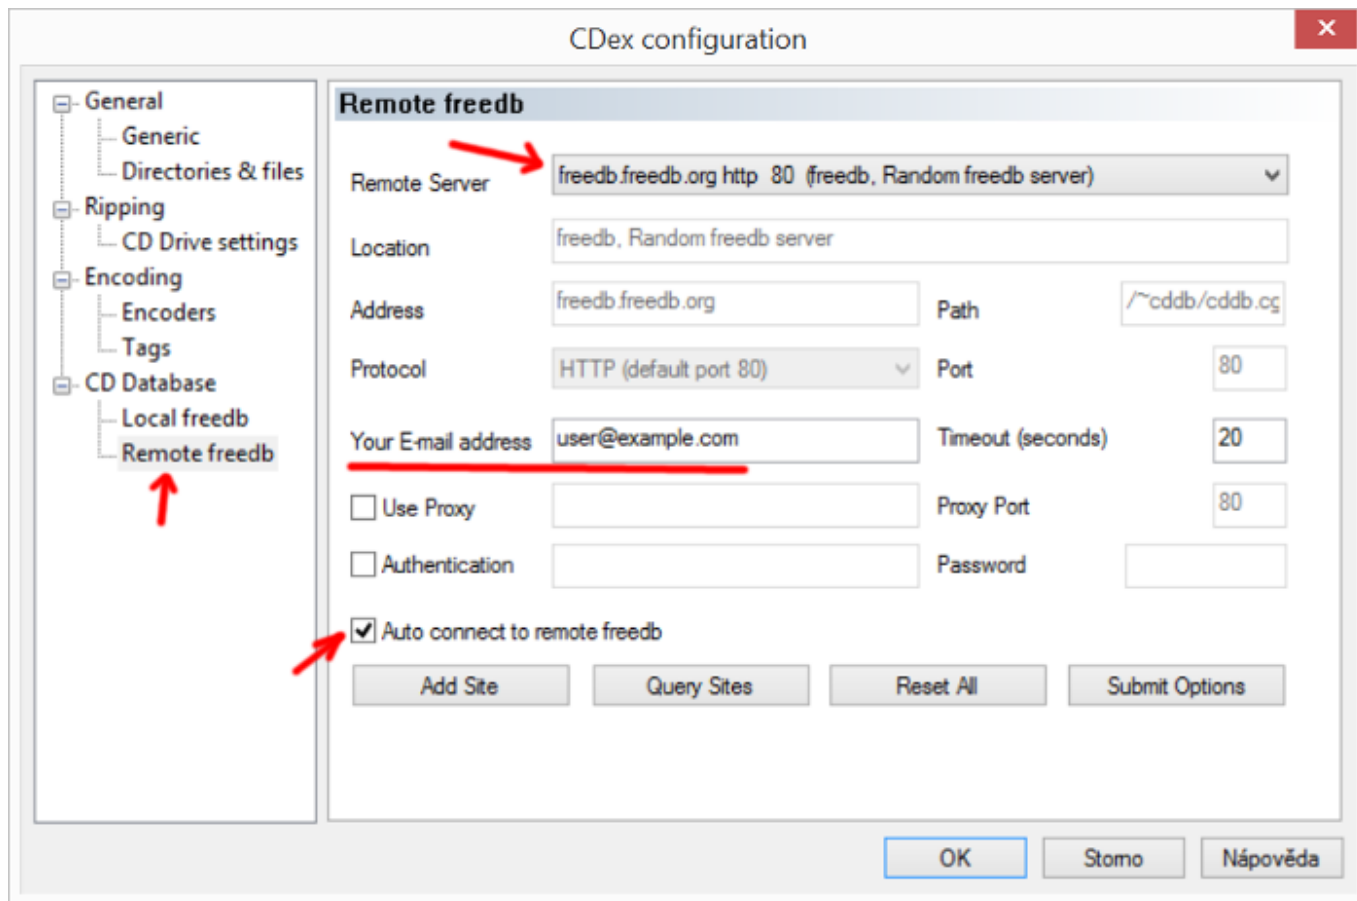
CDex configuration

General
Generic
Directories & files
Ripping
CD Drive settings
Encoding
Encoders
Tags
CD Database
Local freedb
Remote freedb

Remote freedb

Remote Server
freedb.freedb.org http 80 (freedb, Random freedb server)

Location
freedb, Random freedb server

Address
freedb.freedb.org
Path
/~cddb/cddb.cg

Protocol
HTTP (default port 80)
Port
80

Your E-mail address
user@example.com
Timeout (seconds)
20

Use Proxy
Proxy Port
80

Authentication
Password

Auto connect to remote freedb

Add Site
Query Sites
Reset All
Submit Options

OK
Storno
Nápověda